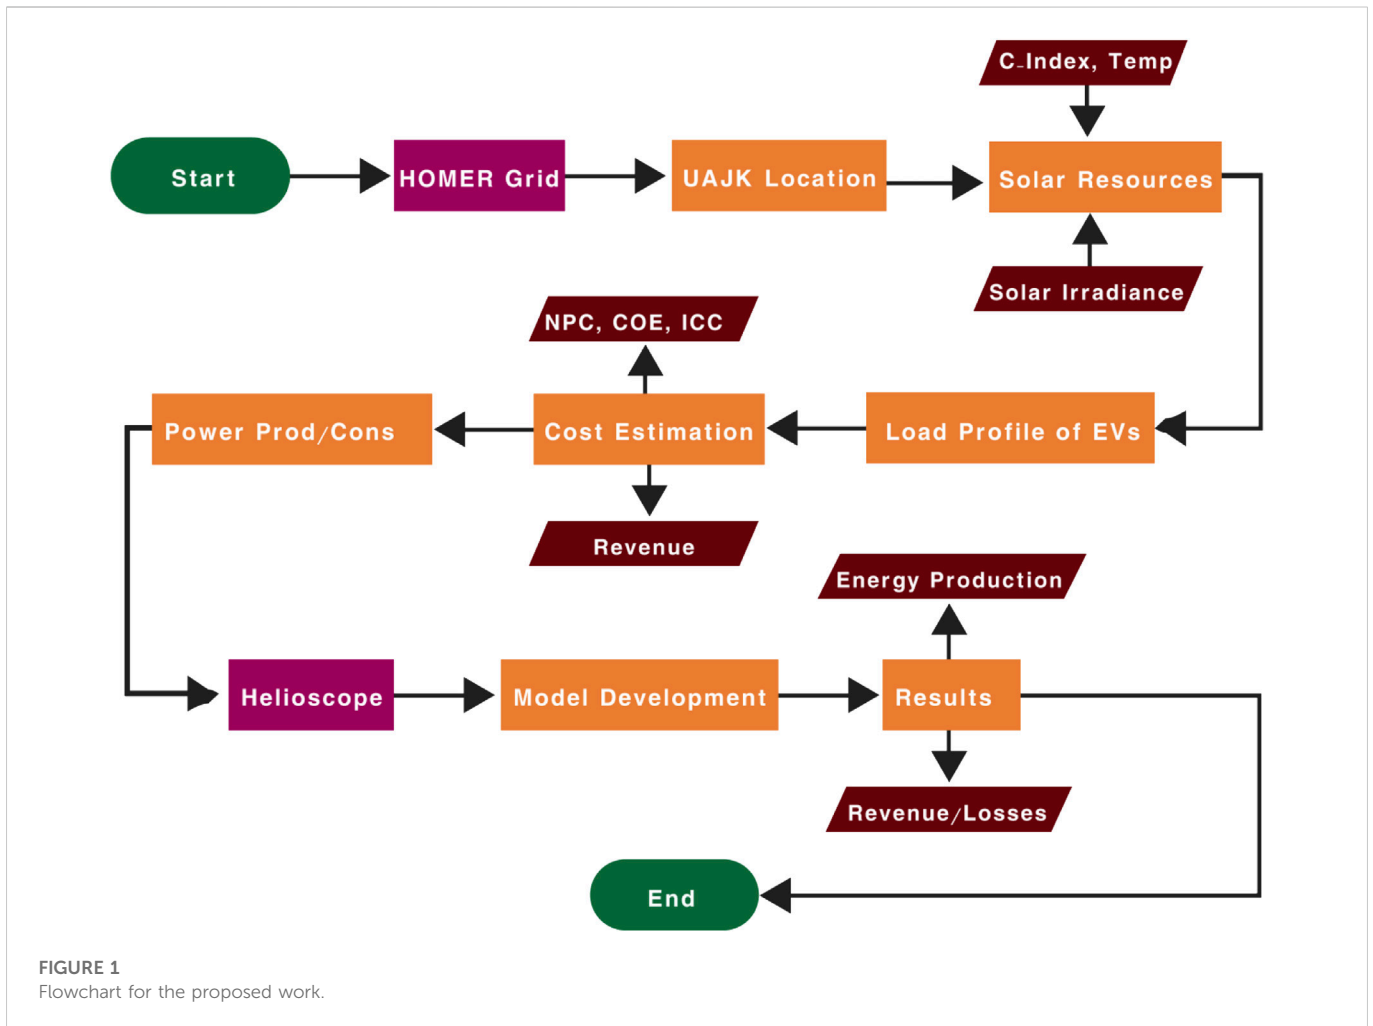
C_Index, Temp

Start

HOMER Grid

UAJK Location

Solar Resources

Solar Irradiance

NPC, COE, ICC

Power Prod/Cons

Cost Estimation

Load Profile of EVs

Revenue

Energy Production

Helioscope

Model Development

Results

Revenue/Losses

End

FIGURE 1
Flowchart for the proposed work.